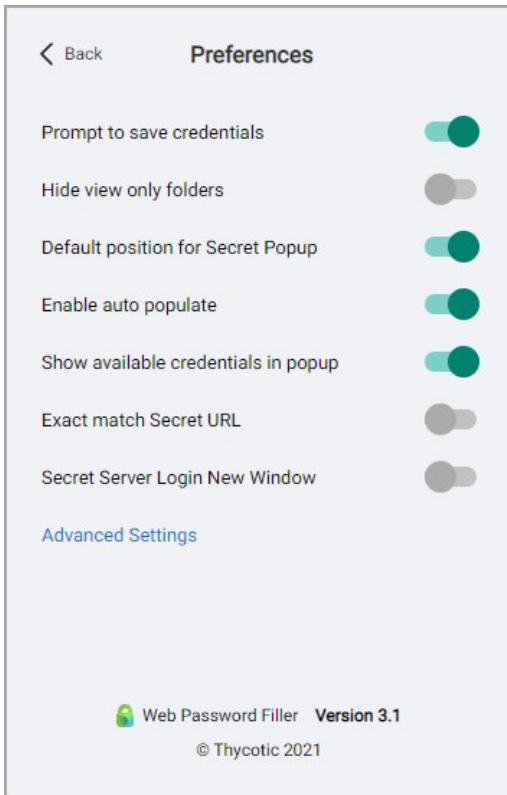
Back

Preferences

Prompt to save credentials

Hide view only folders

Default position for Secret Popup

Enable auto populate

Show available credentials in popup

Exact match Secret URL

Secret Server Login New Window

Advanced Settings

Web Password Filler Version 3.1

© Thycotic 2021